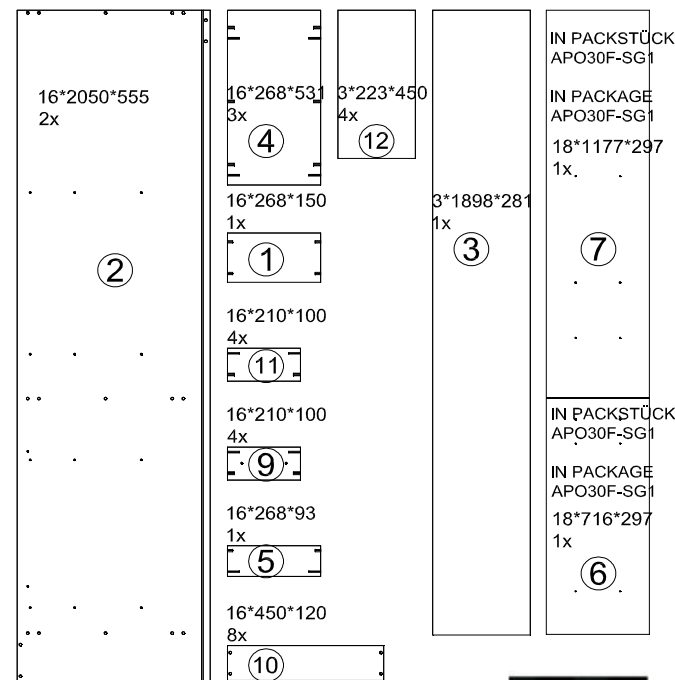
16*2050*555
2x

2

16*268*531
3x

4

3*223*450
4x

12

3*1898*281
1x

3

IN PACKSTÜCK
APO30F-SG1

IN PACKAGE
APO30F-SG1

18*1177*297
1x

7

16*268*150
1x

1

16*210*100
4x

11

16*210*100
4x

9

16*268*93
1x

5

16*450*120
8x

10

IN PACKSTÜCK
APO30F-SG1

IN PACKAGE
APO30F-SG1

18*716*297
1x

6